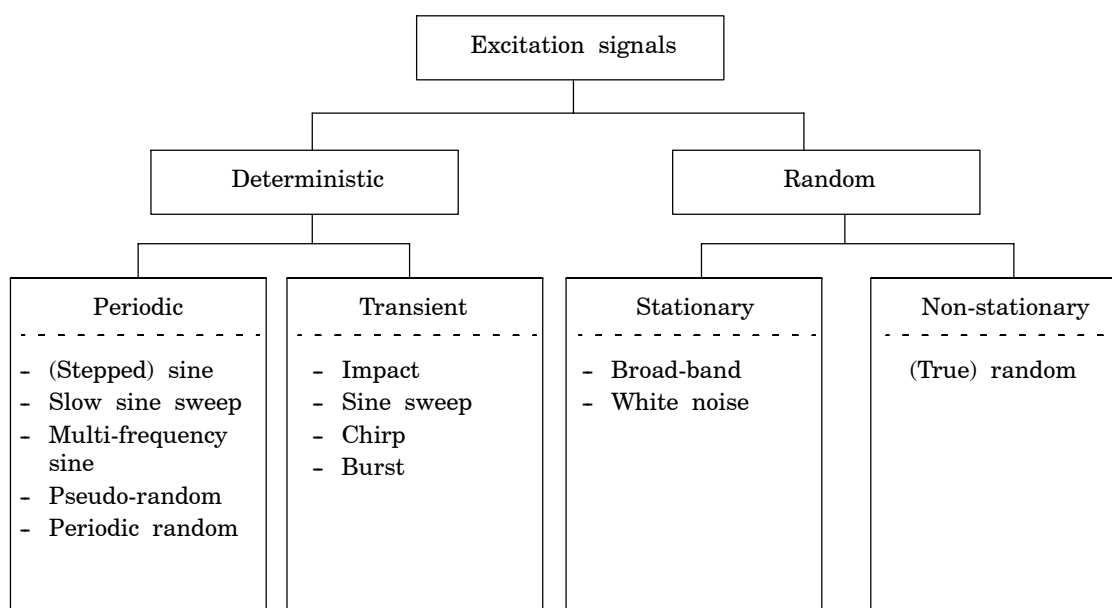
Excitation signals

Deterministic

Random

Periodic

- (Stepped) sine
- Slow sine sweep
- Multi-frequency sine
- Pseudo-random
- Periodic random

Transient

- Impact
- Sine sweep
- Chirp
- Burst

Stationary

- Broad-band
- White noise

Non-stationary

(True) random